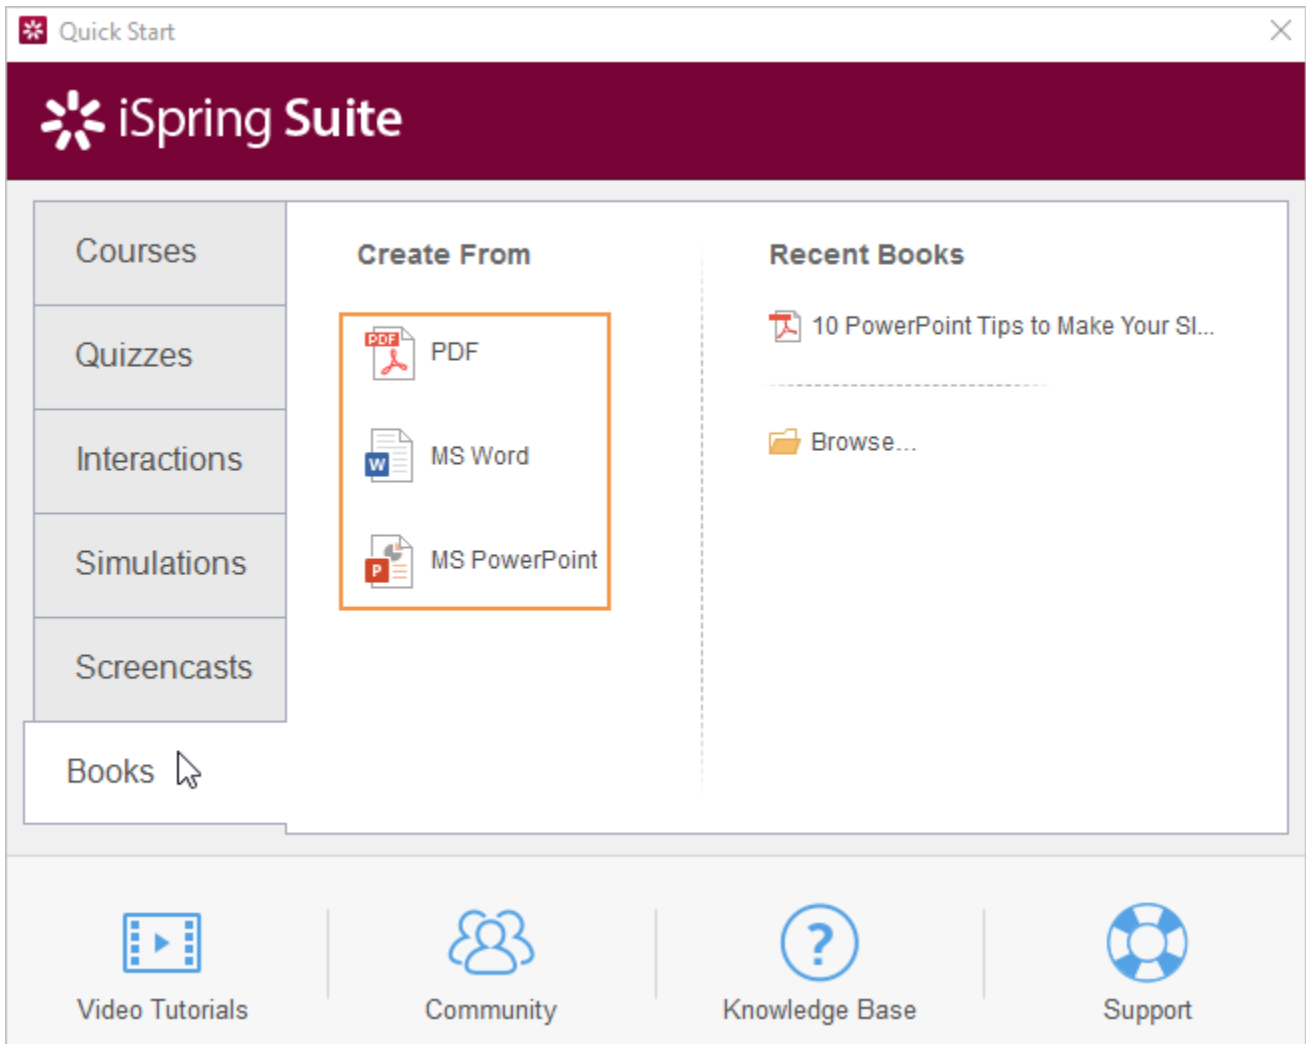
Quick Start

iSpring Suite

Courses
Quizzes
Interactions
Simulations
Screencasts
Books

Create From

PDF
PDF
W
MS Word
P
MS PowerPoint

Recent Books

10 PowerPoint Tips to Make Your Sl...

Browse...

Video Tutorials
Community
?
Knowledge Base
Support